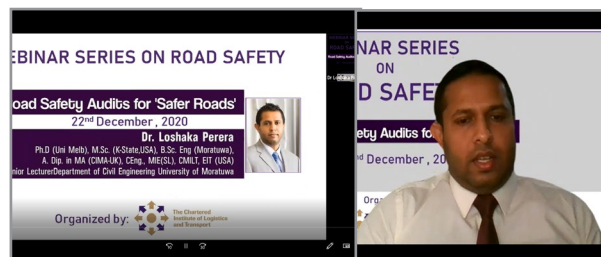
EBINAR SERIES ON ROAD SAFETY

oad Safety Audits for 'Safer Roads'

22nd December , 2020

Dr. Loshaka Perera

Ph.D (Uni Melb), M.Sc. (K-State,USA), B.Sc. Eng (Moratuwa), A. Dip. in MA (CIMA-UK), CEng., MIE(SL), CMILT, EIT (USA)

nior LecturerDepartment of Civil Engineering University of Moratuwa

Organized by:

The Chartered Institute of Logistics and Transport

NAR SERIES

ON

D SAFET

fety Audits for

December , 20

Orga